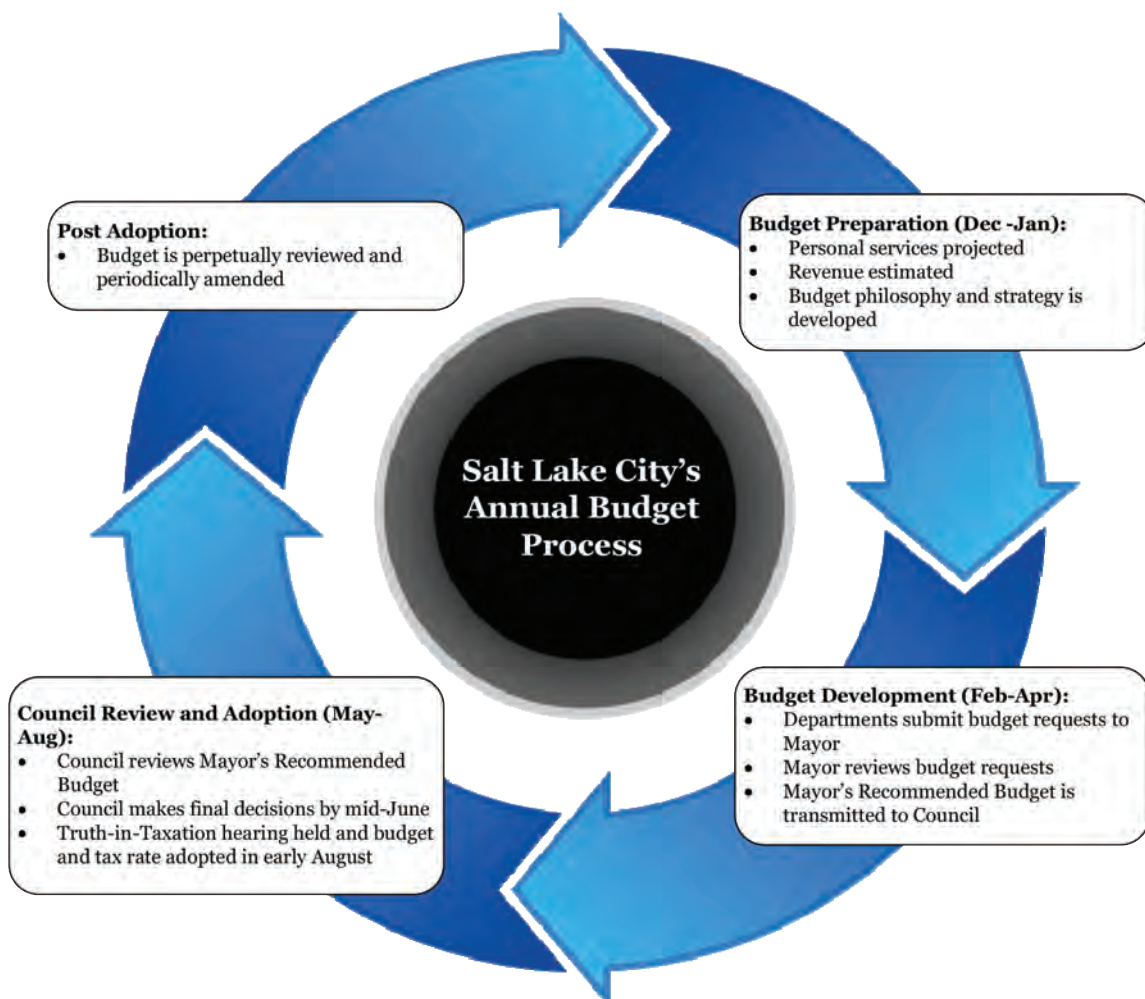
Salt Lake City's Annual Budget Process

Budget Preparation (Dec -Jan):
- Personal services projected
- Revenue estimated
- Budget philosophy and strategy is developed

Budget Development (Feb-Apr):
- Departments submit budget requests to Mayor
- Mayor reviews budget requests
- Mayor's Recommended Budget is transmitted to Council

Council Review and Adoption (May-Aug):
- Council reviews Mayor's Recommended Budget
- Council makes final decisions by mid-June
- Truth-in-Taxation hearing held and budget and tax rate adopted in early August

Post Adoption:
- Budget is perpetually reviewed and periodically amended